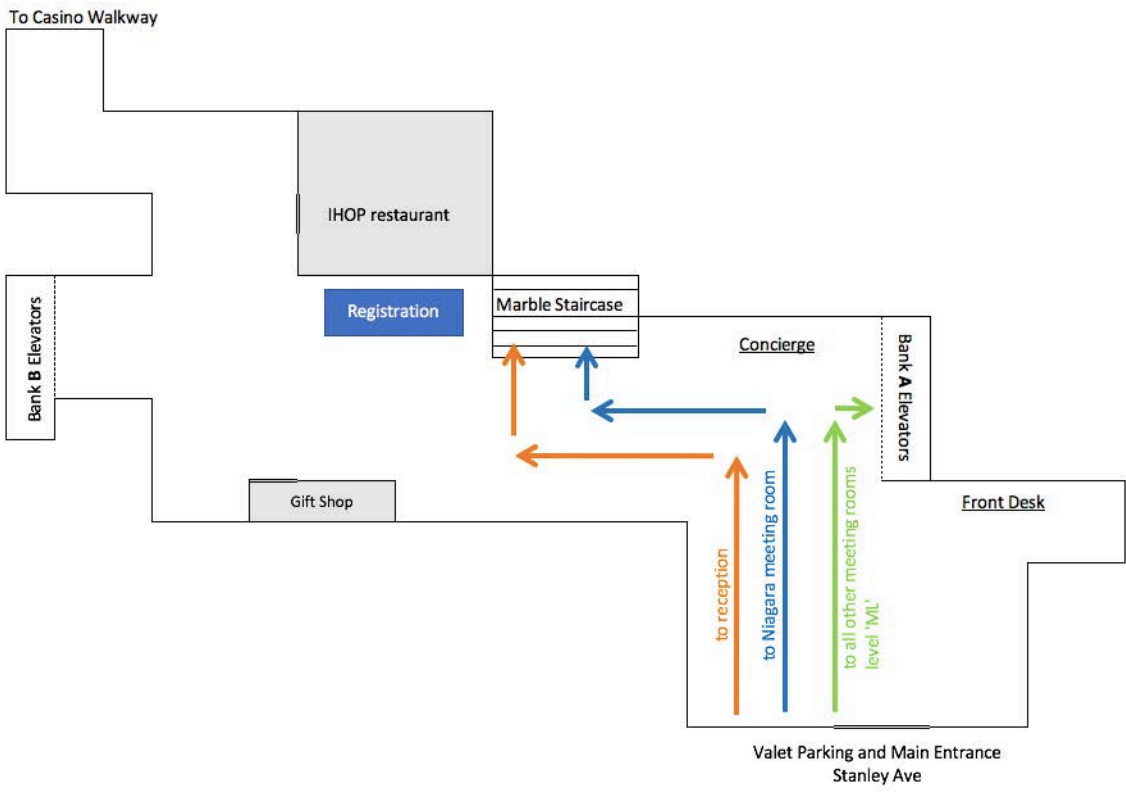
To Casino Walkway

IHOP restaurant

Registration

Marble Staircase

Concierge

Bank B Elevators

Bank A Elevators

Gift Shop

Front Desk

to reception

to Niagara meeting room

to all other meeting rooms level 'ML'

Valet Parking and Main Entrance
Stanley Ave